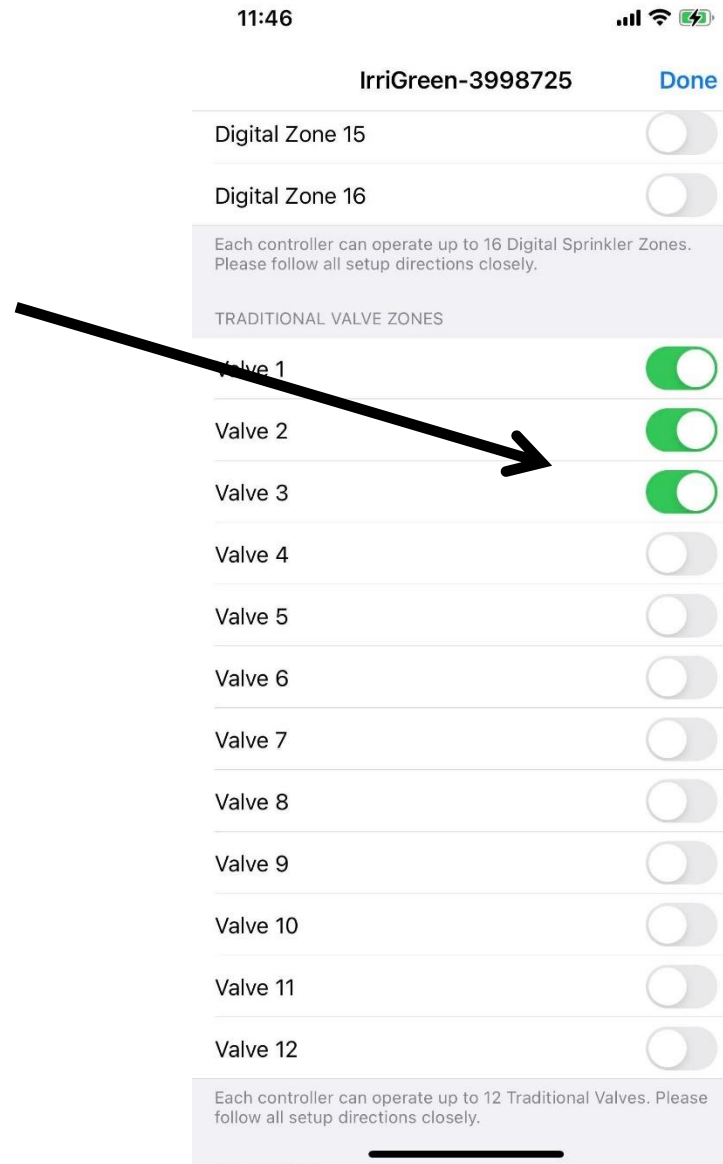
11:46

IrriGreen-3998725

Done

Digital Zone 15

Digital Zone 16

Each controller can operate up to 16 Digital Sprinkler Zones. Please follow all setup directions closely.

TRADITIONAL VALVE ZONES

Valve 1

Valve 2

Valve 3

Valve 4

Valve 5

Valve 6

Valve 7

Valve 8

Valve 9

Valve 10

Valve 11

Valve 12

Each controller can operate up to 12 Traditional Valves. Please follow all setup directions closely.